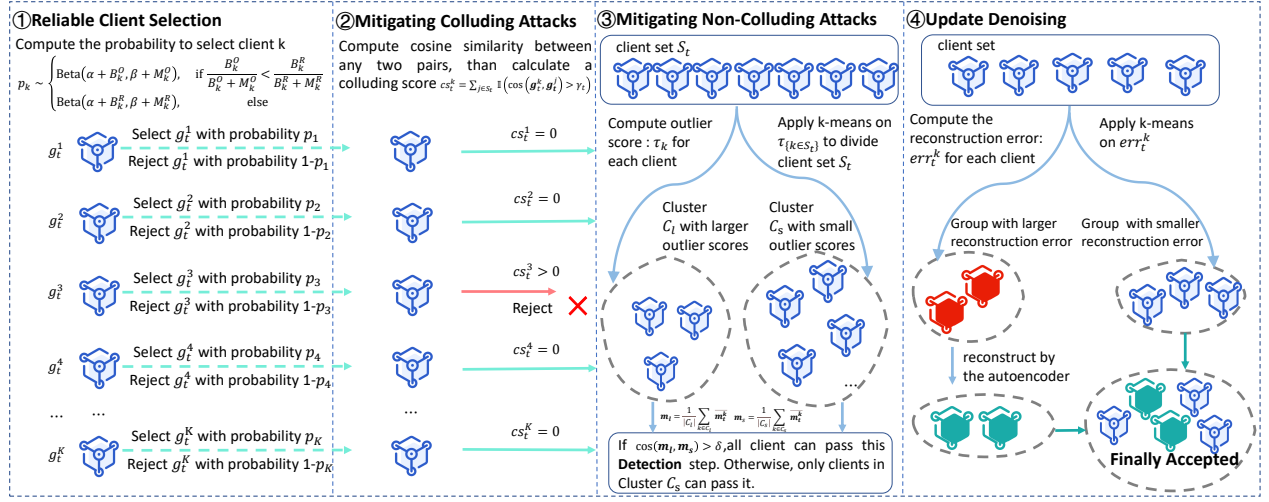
①Reliable Client Selection

Compute the probability to select client k

$p_k \sim \begin{cases} \text{Beta}(\alpha + B_k^O, \beta + M_k^O), & \text{if } \frac{B_k^O}{B_k^O + M_k^O} < \frac{B_k^R}{B_k^R + M_k^R} \\ \text{Beta}(\alpha + B_k^R, \beta + M_k^R), & \text{else} \end{cases}$

$g_t^1$ Select $g_t^1$ with probability $p_1$
Reject $g_t^1$ with probability 1-$p_1$

$g_t^2$ Select $g_t^2$ with probability $p_2$
Reject $g_t^2$ with probability 1-$p_2$

$g_t^3$ Select $g_t^3$ with probability $p_3$
Reject $g_t^3$ with probability 1-$p_3$

$g_t^4$ Select $g_t^4$ with probability $p_4$
Reject $g_t^4$ with probability 1-$p_4$

... ...

$g_t^K$ Select $g_t^K$ with probability $p_K$
Reject $g_t^K$ with probability 1-$p_K$

②Mitigating Colluding Attacks

Compute cosine similarity between any two pairs, than calculate a colluding score $cs_t^k = \sum_{j \in S_t} \mathbb{1}\left(\cos\left(\boldsymbol{g}_t^k, \boldsymbol{g}_t^j\right) > \gamma_t\right)$

$cs_t^1 = 0$

$cs_t^2 = 0$

$cs_t^3 > 0$

Reject

$cs_t^4 = 0$

...

$cs_t^K = 0$

③Mitigating Non-Colluding Attacks

client set $S_t$

Compute outlier score : $\tau_k$ for each client

Apply k-means on $\tau_{\{k \in S_t\}}$ to divide client set $S_t$

Cluster $C_l$ with larger outlier scores

Cluster $C_s$ with small outlier scores

...

$\boldsymbol{m}_l = \frac{1}{|C_l|}\sum_{k \in C_l} \overline{\boldsymbol{m}}_t^k$ $\boldsymbol{m}_s = \frac{1}{|C_s|}\sum_{k \in C_s} \overline{\boldsymbol{m}}_t^k$

If $\cos(\boldsymbol{m}_l, \boldsymbol{m}_s) > \delta$,all client can pass this **Detection** step. Otherwise, only clients in Cluster $C_s$ can pass it.

④Update Denoising

client set

Compute the reconstruction error: $err_t^k$ for each client

Apply k-means on $err_t^k$

Group with larger reconstruction error

Group with smaller reconstruction error

reconstruct by the autoencoder

Finally Accepted